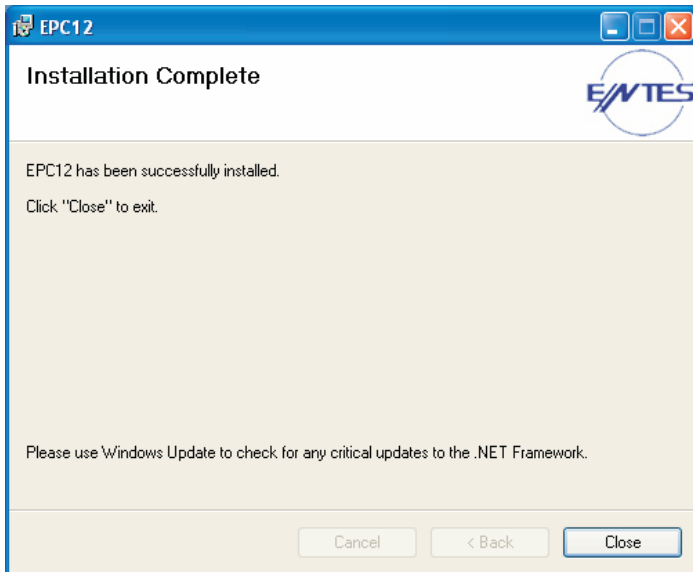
EPC12

Installation Complete

ENTES

EPC12 has been successfully installed.

Click "Close" to exit.

Please use Windows Update to check for any critical updates to the .NET Framework.

Cancel
< Back
Close